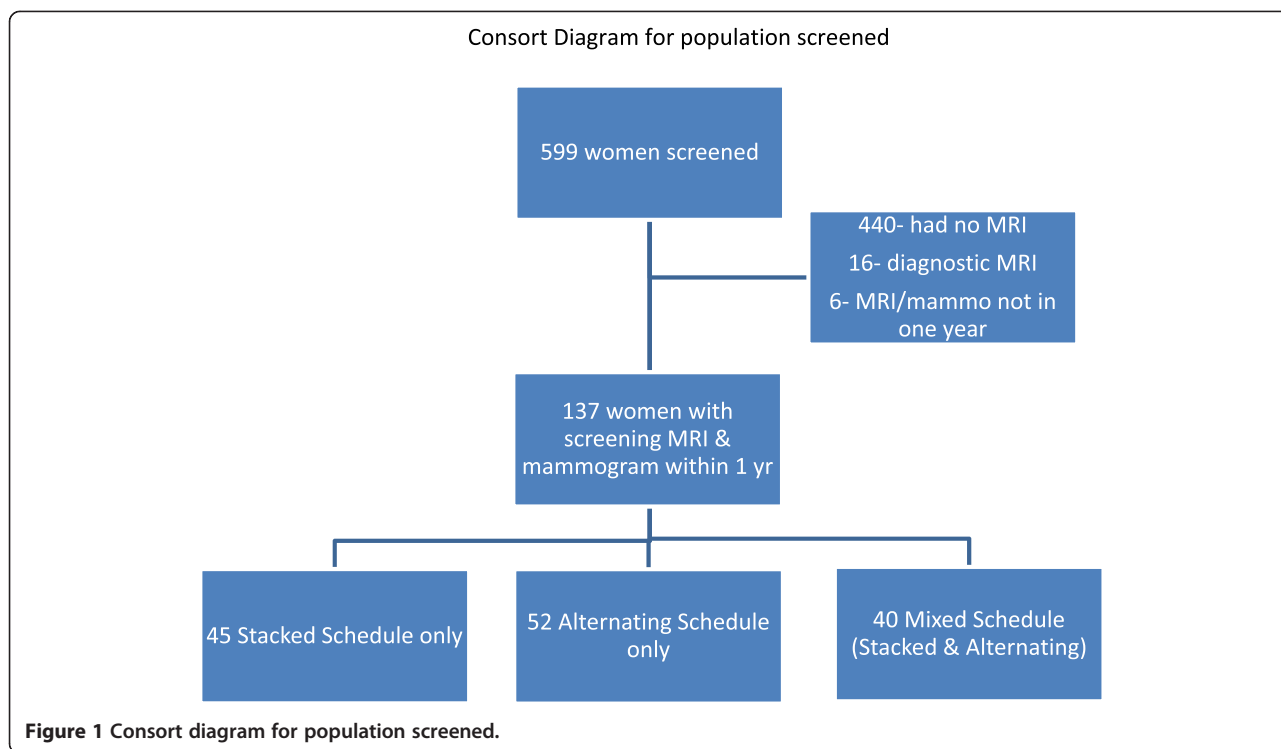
Consort Diagram for population screened

599 women screened

440- had no MRI

16- diagnostic MRI

6- MRI/mammo not in one year

137 women with screening MRI & mammogram within 1 yr

45 Stacked Schedule only

52 Alternating Schedule only

40 Mixed Schedule (Stacked & Alternating)

**Figure 1** **Consort diagram for population screened.**